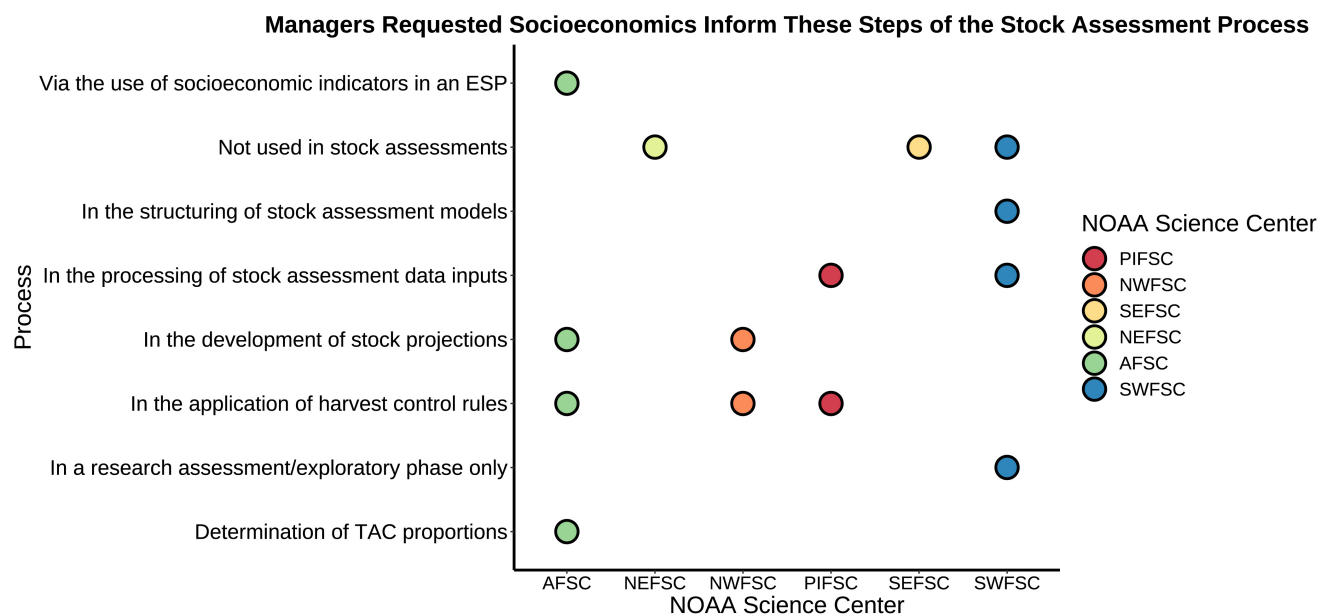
Managers Requested Socioeconomics Inform These Steps of the Stock Assessment Process

Process

Via the use of socioeconomic indicators in an ESP
Not used in stock assessments
In the structuring of stock assessment models
In the processing of stock assessment data inputs
In the development of stock projections
In the application of harvest control rules
In a research assessment/exploratory phase only
Determination of TAC proportions

AFSC NEFSC NWFSC PIFSC SEFSC SWFSC

NOAA Science Center

NOAA Science Center
PIFSC
NWFSC
SEFSC
NEFSC
AFSC
SWFSC